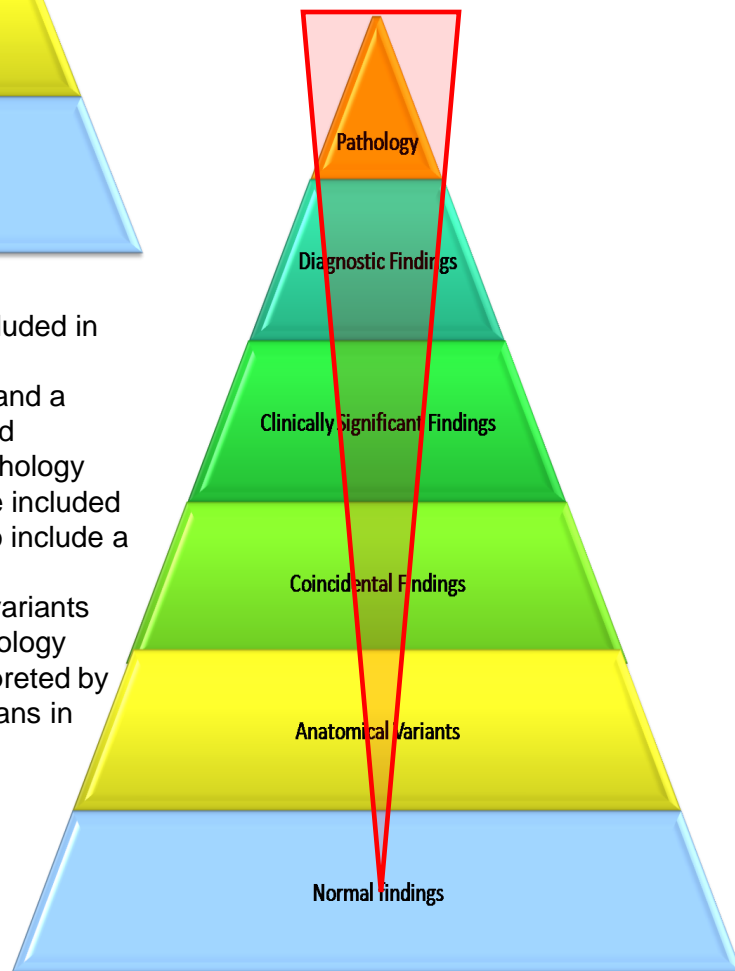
luded in

and a
d
hology
e included
o include a

ariants
ology
preted by
ans in

Pathology

Diagnostic Findings

Clinically Significant Findings

Coincidental Findings

Anatomical Variants

Normal Findings